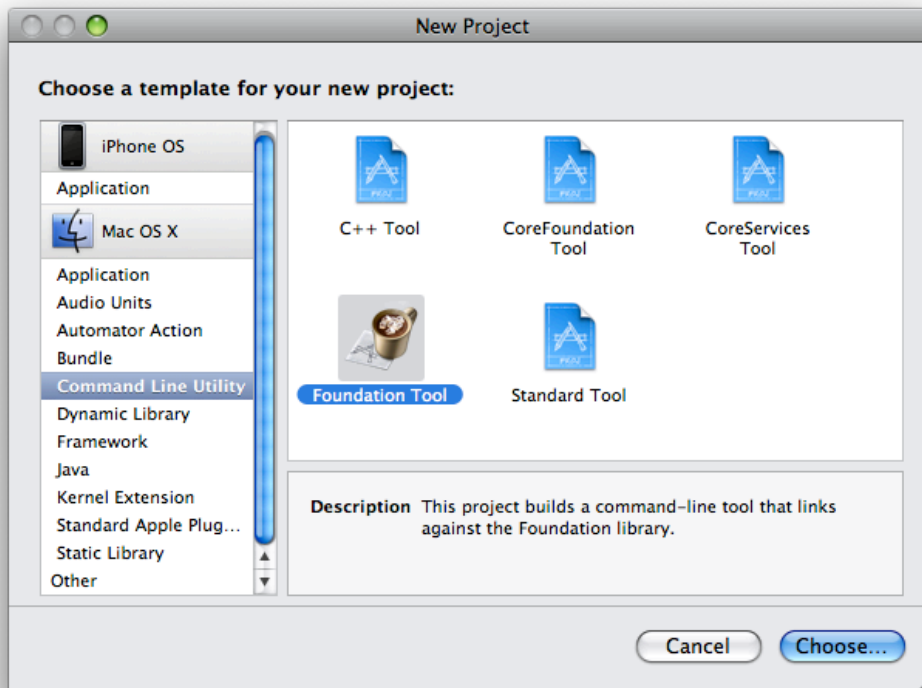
New Project

Choose a template for your new project:

iPhone OS
Application
Mac OS X
Application
Audio Units
Automator Action
Bundle
Command Line Utility
Dynamic Library
Framework
Java
Kernel Extension
Standard Apple Plug...
Static Library
Other

C++ Tool
CoreFoundation Tool
CoreServices Tool
Foundation Tool
Standard Tool

Description This project builds a command-line tool that links against the Foundation library.

Cancel
Choose...